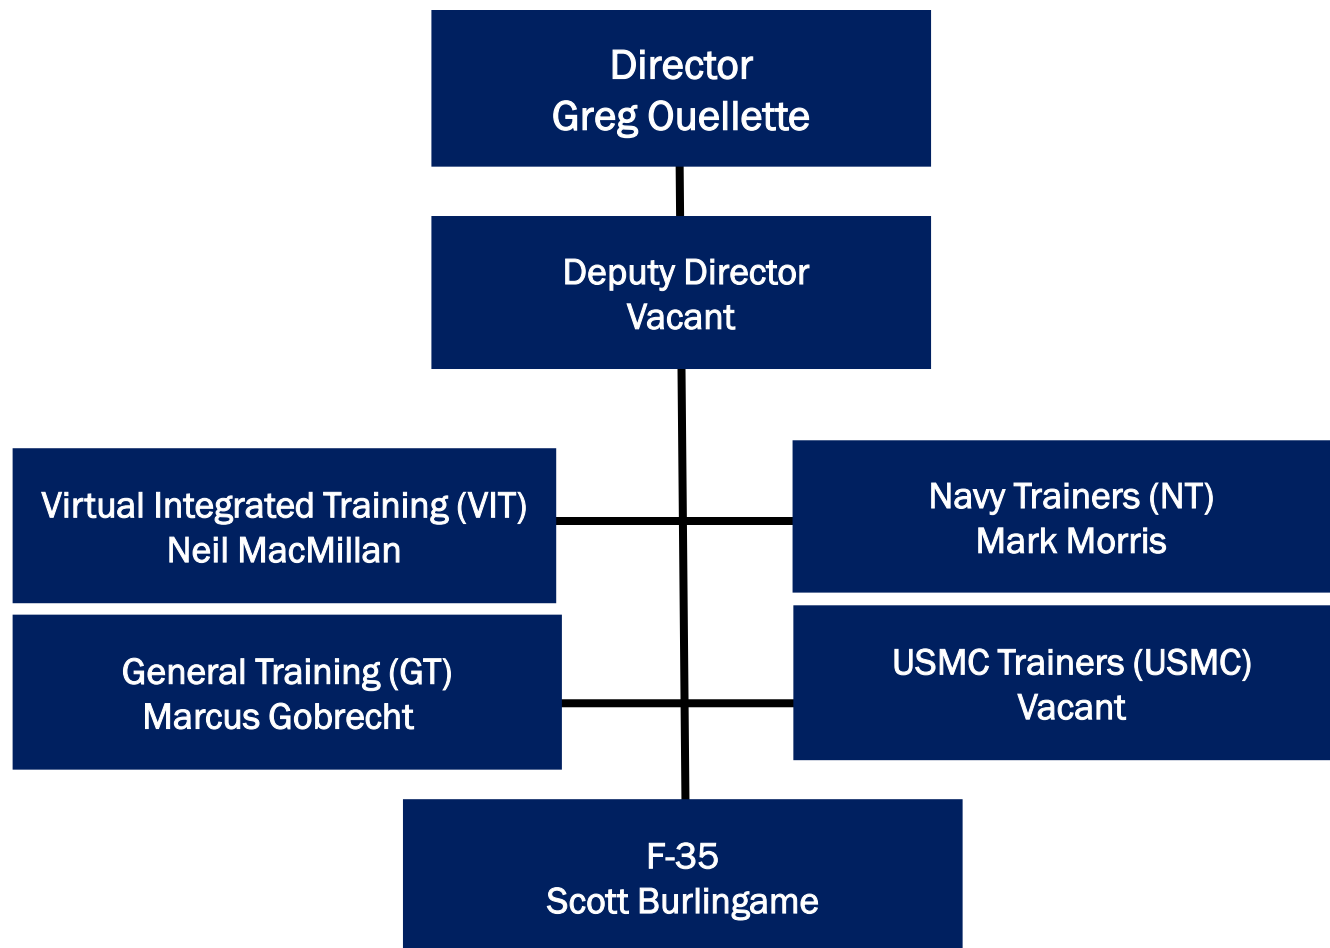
Director
Greg Ouellette

Deputy Director
Vacant

Virtual Integrated Training (VIT)
Neil MacMillan

Navy Trainers (NT)
Mark Morris

General Training (GT)
Marcus Gobrecht

USMC Trainers (USMC)
Vacant

F-35
Scott Burlingame